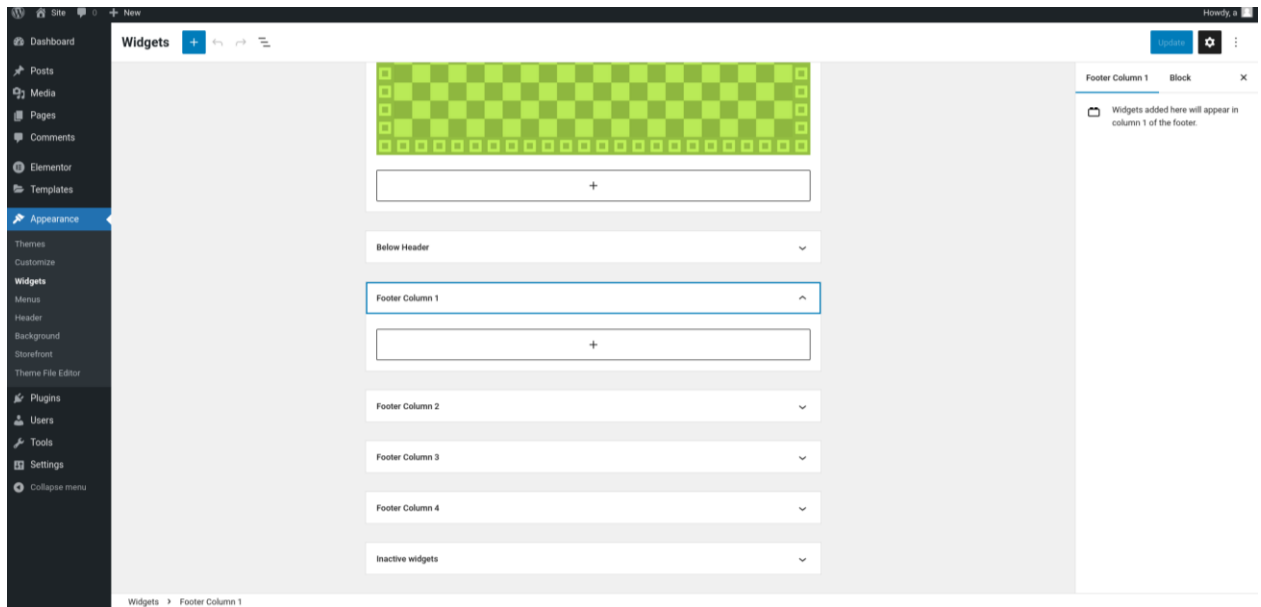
Site 0 + New
Howdy, a

Dashboard
Posts
Media
Pages
Comments
Elementor
Templates
Appearance
Themes
Customize
Widgets
Menus
Header
Background
Storefront
Theme File Editor
Plugins
Users
Tools
Settings
Collapse menu

Widgets

Update

+

Below Header

Footer Column 1

+

Footer Column 2

Footer Column 3

Footer Column 4

Inactive widgets

Footer Column 1 Block ×

Widgets added here will appear in column 1 of the footer.

Widgets › Footer Column 1